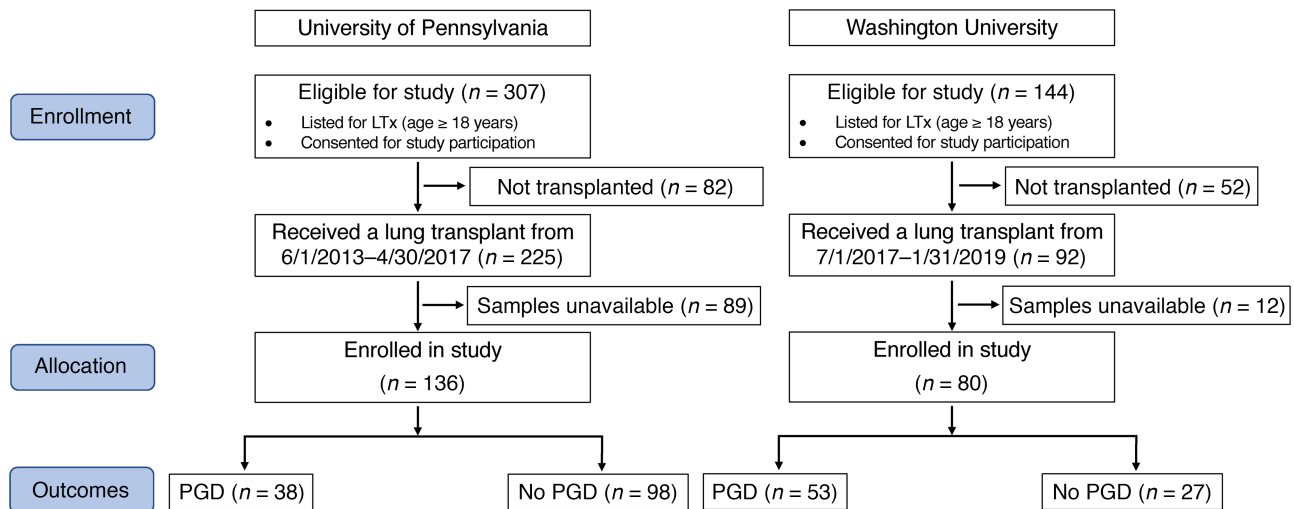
University of Pennsylvania

Washington University

Enrollment

Eligible for study ($n$ = 307)
• Listed for LTx (age ≥ 18 years)
• Consented for study participation

Eligible for study ($n$ = 144)
• Listed for LTx (age ≥ 18 years)
• Consented for study participation

Not transplanted ($n$ = 82)

Not transplanted ($n$ = 52)

Received a lung transplant from 6/1/2013–4/30/2017 ($n$ = 225)

Received a lung transplant from 7/1/2017–1/31/2019 ($n$ = 92)

Samples unavailable ($n$ = 89)

Samples unavailable ($n$ = 12)

Allocation

Enrolled in study ($n$ = 136)

Enrolled in study ($n$ = 80)

Outcomes

PGD ($n$ = 38)

No PGD ($n$ = 98)

PGD ($n$ = 53)

No PGD ($n$ = 27)